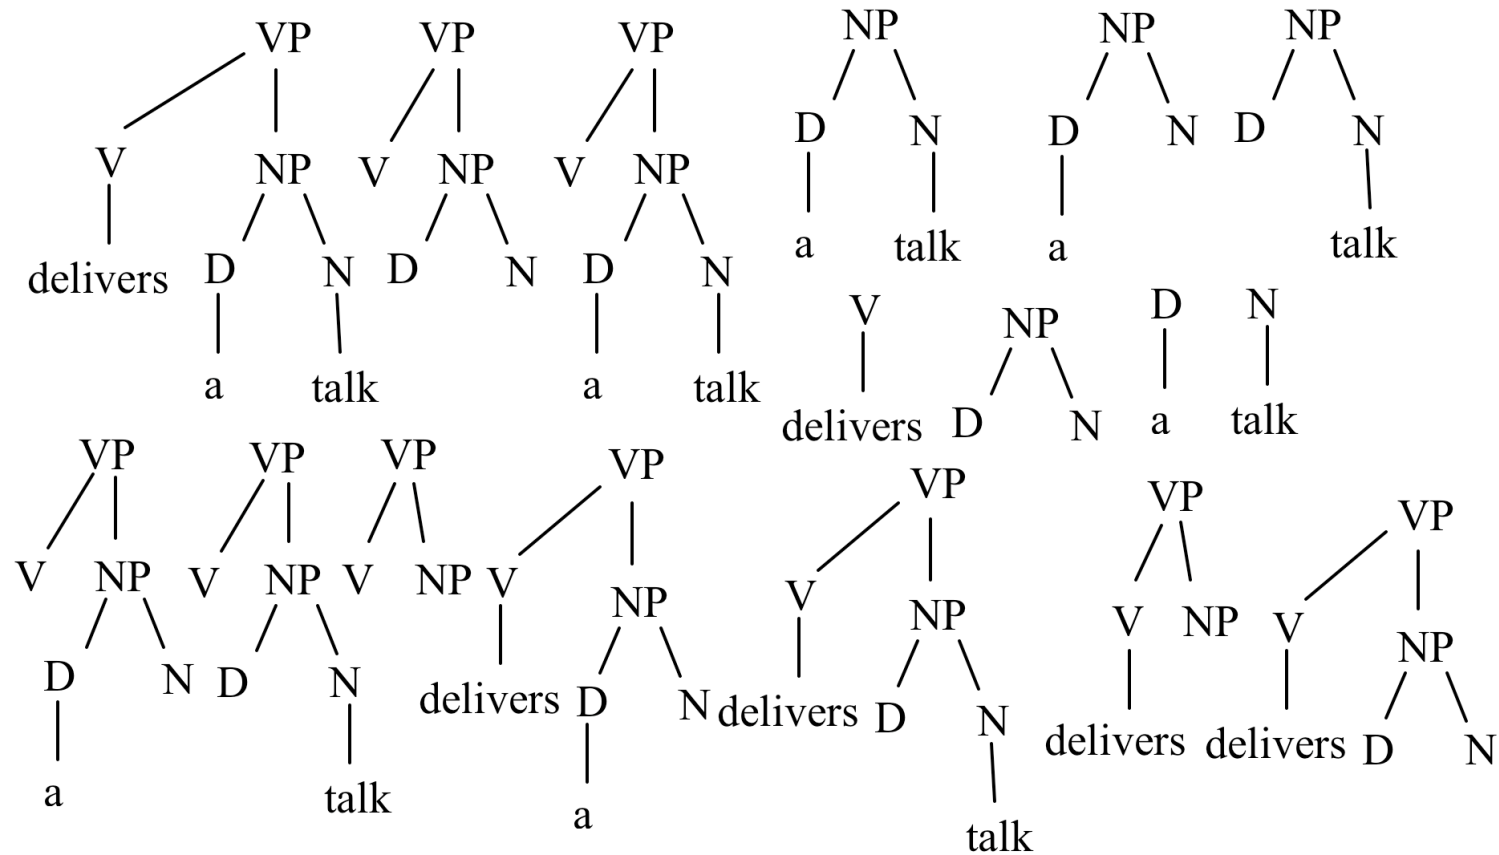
VP
V NP
delivers D N
a talk

VP
V NP
D N

VP
V NP
D N
a talk

NP
D N
a talk

NP
D N
a

NP
D N
talk

V
delivers

NP
D N

D
a

N
talk

VP
V NP
D N
a

VP
V NP
D N
talk

VP
V NP

VP
V NP
delivers D N
a

VP
V NP
delivers D N
talk

VP
V NP
delivers

VP
V NP
delivers D N